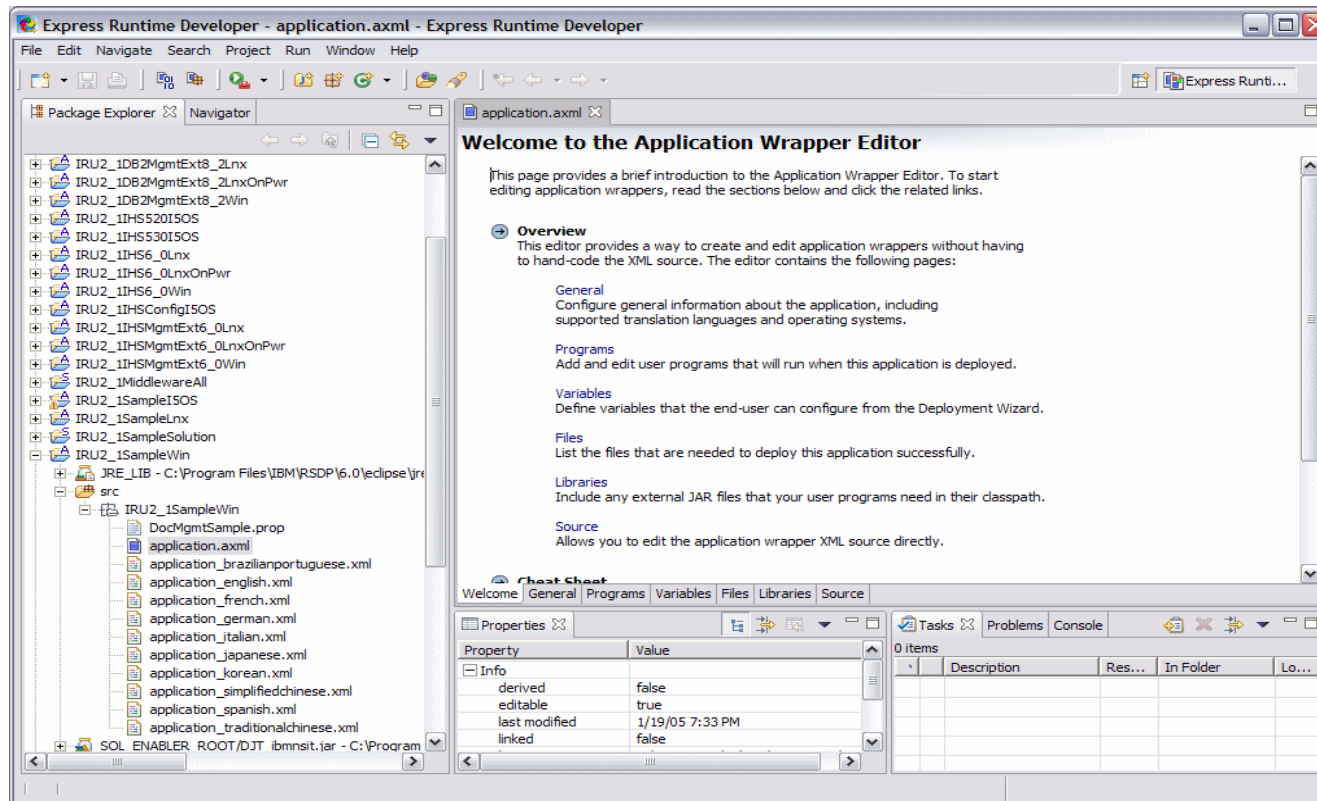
Express Runtime Developer - application.axml - Express Runtime Developer

File Edit Navigate Search Project Run Window Help

Express Runti...

Package Explorer Navigator

IRU2_1DB2MgmtExt8_2Lnx
IRU2_1DB2MgmtExt8_2LnxOnPwr
IRU2_1DB2MgmtExt8_2Win
IRU2_1IHS520I5OS
IRU2_1IHS530I5OS
IRU2_1IHS6_0Lnx
IRU2_1IHS6_0LnxOnPwr
IRU2_1IHS6_0Win
IRU2_1IHSConfigI5OS
IRU2_1IHSMgmtExt6_0Lnx
IRU2_1IHSMgmtExt6_0LnxOnPwr
IRU2_1IHSMgmtExt6_0Win
IRU2_1MiddlewareAll
IRU2_1SampleI5OS
IRU2_1SampleLnx
IRU2_1SampleSolution
IRU2_1SampleWin
JRE_LIB - C:\Program Files\IBM\RSDP\6.0\eclipse\jre
src
IRU2_1SampleWin
DocMgmtSample.prop
application.axml
application_brazilianportuguese.xml
application_english.xml
application_french.xml
application_german.xml
application_italian.xml
application_japanese.xml
application_korean.xml
application_simplifiedchinese.xml
application_spanish.xml
application_traditionalchinese.xml
SOL_ENABLER_ROOT/DJT ibmnsit.jar - C:\Program

application.axml

Welcome to the Application Wrapper Editor

This page provides a brief introduction to the Application Wrapper Editor. To start editing application wrappers, read the sections below and click the related links.

Overview
This editor provides a way to create and edit application wrappers without having to hand-code the XML source. The editor contains the following pages:

General
Configure general information about the application, including supported translation languages and operating systems.

Programs
Add and edit user programs that will run when this application is deployed.

Variables
Define variables that the end-user can configure from the Deployment Wizard.

Files
List the files that are needed to deploy this application successfully.

Libraries
Include any external JAR files that your user programs need in their classpath.

Source
Allows you to edit the application wrapper XML source directly.

Cheat Sheet

Welcome General Programs Variables Files Libraries Source

Properties

| Property | Value |
|---|---|
| Info | |
| derived | false |
| editable | true |
| last modified | 1/19/05 7:33 PM |
| linked | false |

Tasks Problems Console

0 items

| | | Description | Res... | In Folder | Lo... |
|---|---|---|---|---|---|